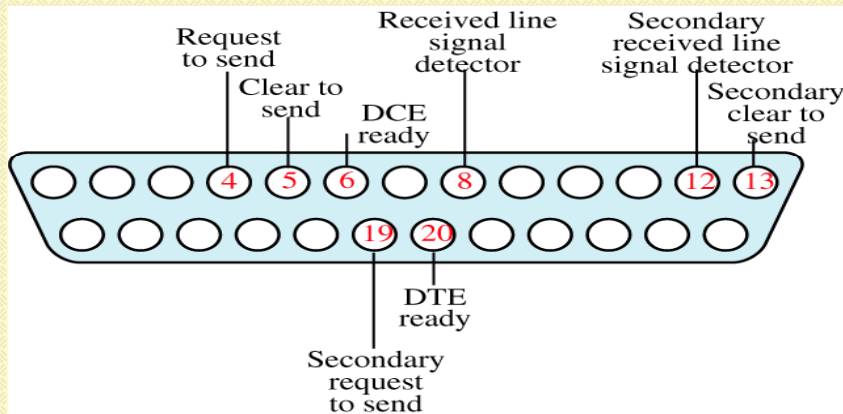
Request to send

Clear to send

DCE ready

Received line signal detector

Secondary received line signal detector

Secondary clear to send

4

5

6

8

12

13

19

20

DTE ready

Secondary request to send